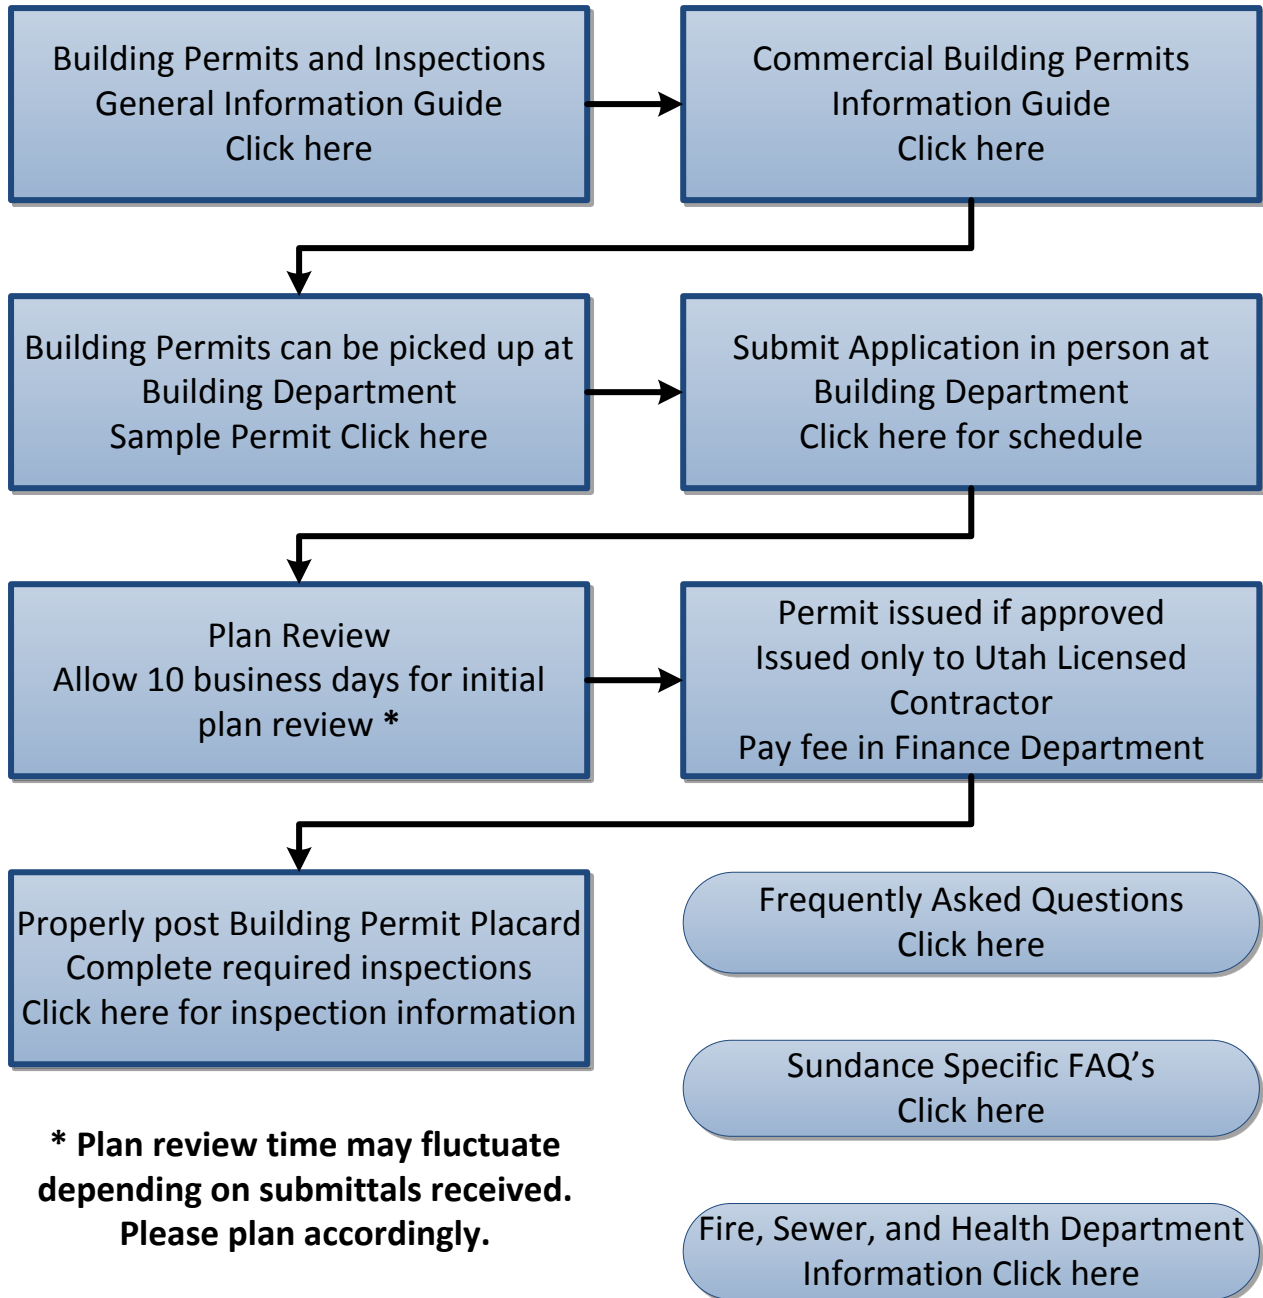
Building Permits and Inspections
General Information Guide
Click here

Commercial Building Permits
Information Guide
Click here

Building Permits can be picked up at
Building Department
Sample Permit Click here

Submit Application in person at
Building Department
Click here for schedule

Plan Review
Allow 10 business days for initial plan review *

Permit issued if approved
Issued only to Utah Licensed Contractor
Pay fee in Finance Department

Properly post Building Permit Placard
Complete required inspections
Click here for inspection information

Frequently Asked Questions
Click here

Sundance Specific FAQ's
Click here

Fire, Sewer, and Health Department
Information Click here

* Plan review time may fluctuate depending on submittals received. Please plan accordingly.